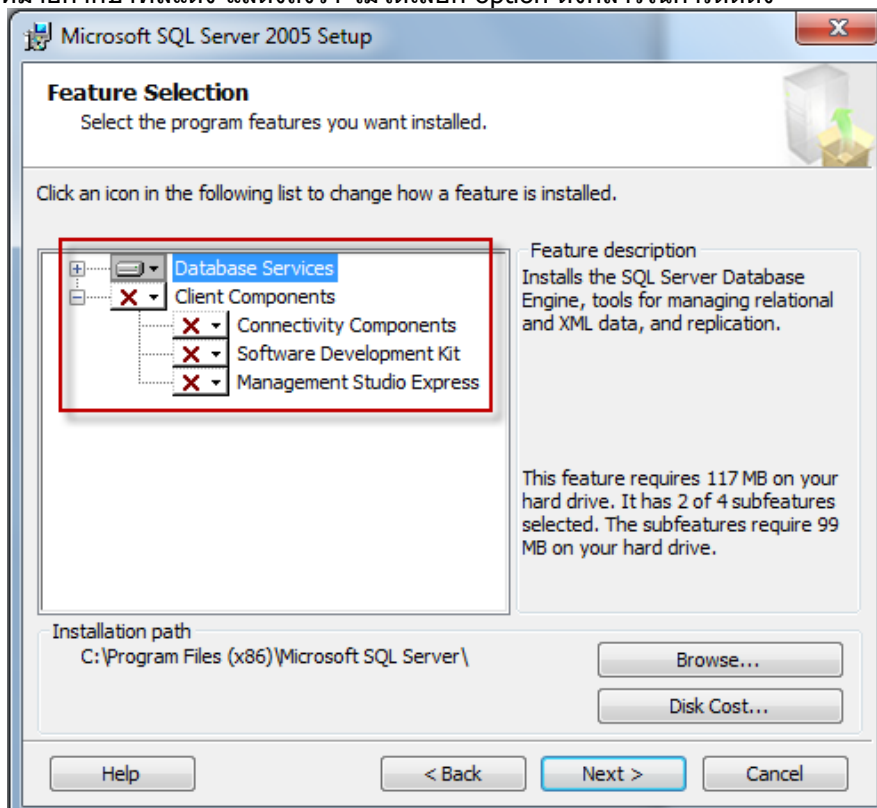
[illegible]

Microsoft SQL Server 2005 Setup

Feature Selection
Select the program features you want installed.

Click an icon in the following list to change how a feature is installed.

Database Services
Client Components
Connectivity Components
Software Development Kit
Management Studio Express

Feature description
Installs the SQL Server Database Engine, tools for managing relational and XML data, and replication.

This feature requires 117 MB on your hard drive. It has 2 of 4 subfeatures selected. The subfeatures require 99 MB on your hard drive.

Installation path
C:\Program Files (x86)\Microsoft SQL Server\

Browse...
Disk Cost...

Help
< Back
Next >
Cancel